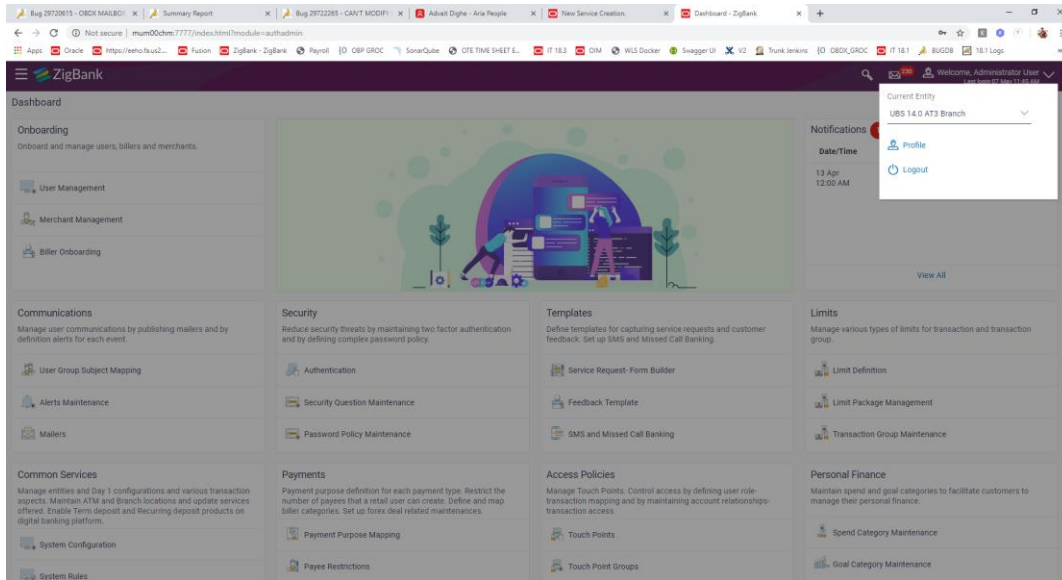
Bug 29720615 - OBDX MAILBO | Summary Report | Bug 29722265 - CAN'T MODIFY | Advait Dighe - Aria People | New Service Creation. | Dashboard - ZigBank | +

Not secure | mum00chm:7777/index.html?module=authadmin

Apps | Oracle | https://eeho.fa.us2... | Fusion | ZigBank - ZigBank | Payroll | OBP GROC | SonarQube | OTE TIME SHEET E... | IT 18.3 | OIM | WLS Docker | Swagger UI | V2 | Trunk Jenkins | OBDX_GROC | IT 18.1 | BUGDB | 18.1 Logs

ZigBank

230 Welcome, Administrator User
Last login 07 May 11:49 AM

Dashboard

Current Entity
UBS 14.0 AT3 Branch

Profile

Logout

Onboarding
Onboard and manage users, billers and merchants.

User Management

Merchant Management

Biller Onboarding

Notifications

Date/Time

13 Apr
12:00 AM

View All

Communications
Manage user communications by publishing mailers and by definition alerts for each event.

User Group Subject Mapping

Alerts Maintenance

Mailers

Security
Reduce security threats by maintaining two factor authentication and by defining complex password policy.

Authentication

Security Question Maintenance

Password Policy Maintenance

Templates
Define templates for capturing service requests and customer feedback. Set up SMS and Missed Call Banking.

Service Request- Form Builder

Feedback Template

SMS and Missed Call Banking

Limits
Manage various types of limits for transaction and transaction group.

Limit Definition

Limit Package Management

Transaction Group Maintenance

Common Services
Manage entities and Day 1 configurations and various transaction aspects. Maintain ATM and Branch locations and update services offered. Enable Term deposit and Recurring deposit products on digital banking platform.

System Configuration

System Rules

Payments
Payment purpose definition for each payment type. Restrict the number of payees that a retail user can create. Define and map biller categories. Set up forex deal related maintenances.

Payment Purpose Mapping

Payee Restrictions

Access Policies
Manage Touch Points. Control access by defining user role-transaction mapping and by maintaining account relationships-transaction access.

Touch Points

Touch Point Groups

Personal Finance
Maintain spend and goal categories to facilitate customers to manage their personal finance.

Spend Category Maintenance

Goal Category Maintenance